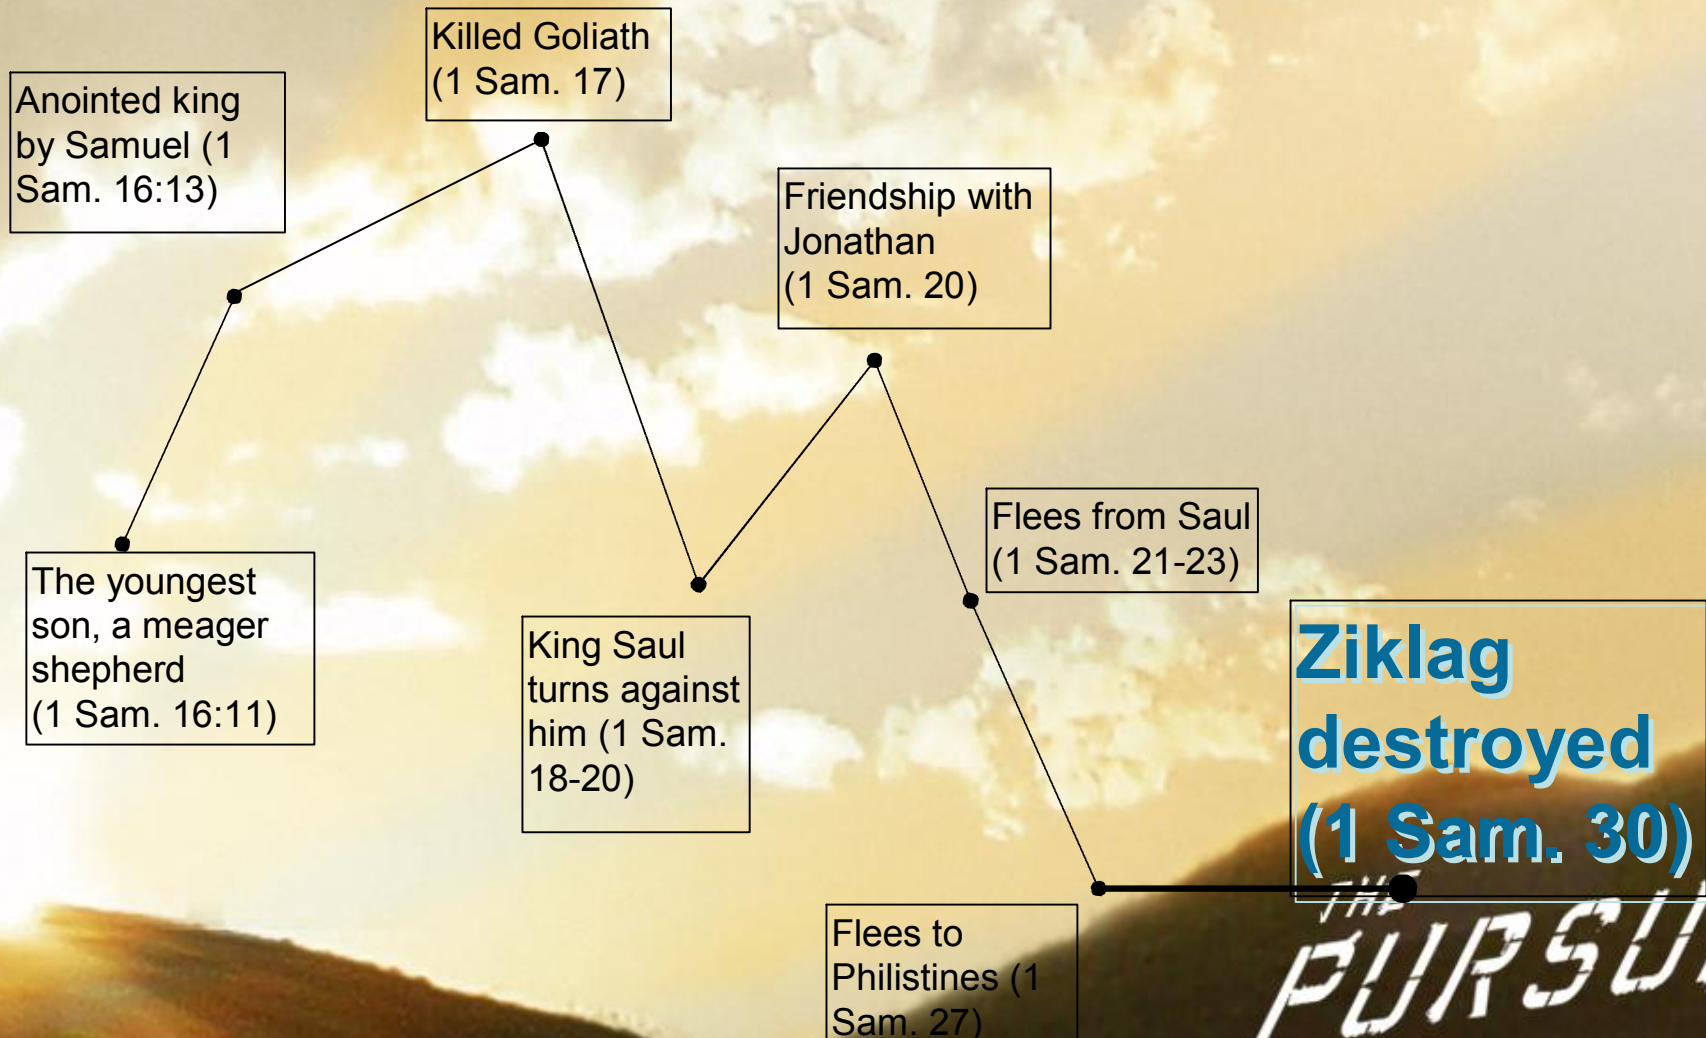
Killed Goliath (1 Sam. 17)

Anointed king by Samuel (1 Sam. 16:13)

Friendship with Jonathan (1 Sam. 20)

Flees from Saul (1 Sam. 21-23)

The youngest son, a meager shepherd (1 Sam. 16:11)

King Saul turns against him (1 Sam. 18-20)

Ziklag destroyed (1 Sam. 30)

Flees to Philistines (1 Sam. 27)

THE PURSU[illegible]